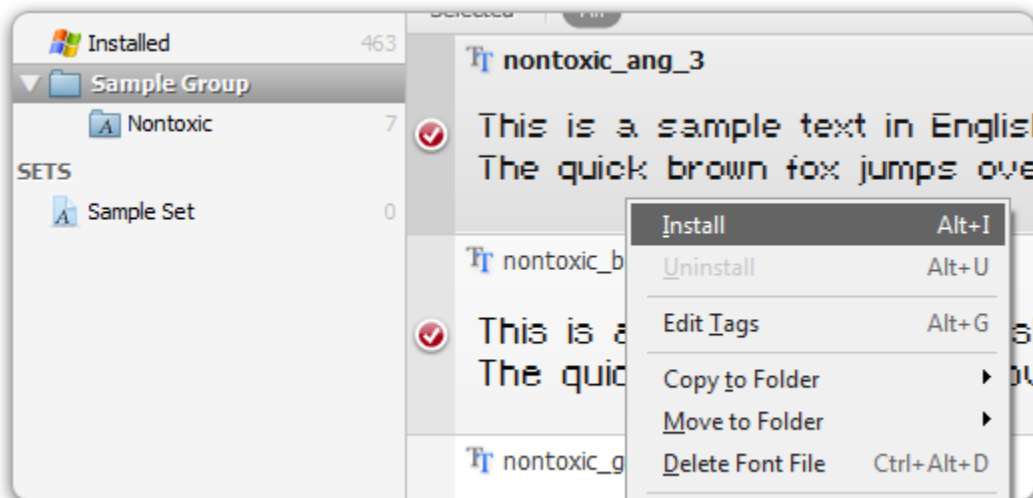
Selected All

Installed 463
Sample Group
Nontoxic 7
SETS
Sample Set 0

nontoxic_ang_3
This is a sample text in Englis
The quick brown fox jumps ove

nontoxic_b
This is a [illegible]s
The quic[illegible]

nontoxic_g

Install Alt+I
Uninstall Alt+U
Edit Tags Alt+G
Copy to Folder
Move to Folder
Delete Font File Ctrl+Alt+D